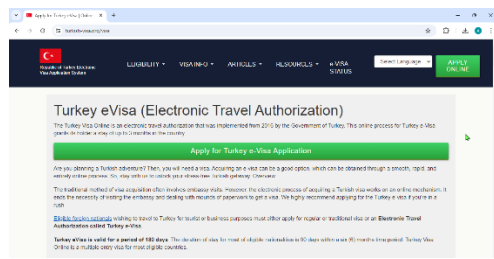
Apply for Turkey eVisa Online

turkey-visa-online.org/visa

Republic of Turkey Electronic Visa Application System

ELIGIBILITY ▾ VISA INFO ▾ ARTICLES ▾ RESOURCES ▾ e-VISA STATUS

Select Language

APPLY ONLINE

Turkey eVisa (Electronic Travel Authorization)

The Turkey Visa Online is an electronic travel authorization that was implemented from 2013 by the Government of Turkey. This online process for Turkey e-Visa grants its holder a stay up to 3 months in the country.

Apply for Turkey eVisa Application

Are you planning a Turkish adventure? Then, you will need a visa. Acquiring an e-visa can be a good option, which can be obtained through a smooth, rapid, and entirely online process. So, stay with us to unlock your stress-free Turkish getaway. Overview

The traditional method of visa acquisition often involves embassy visits. However, the electronic process of acquiring a Turkish visa works on an online mechanism. It ends the necessity of visiting the embassy and dealing with mounds of paperwork to get a visa. We highly recommend applying for the Turkey e visa if you're in a rush.

Eligible foreign nationals wishing to travel to Turkey for tourism or business purposes must either apply for regular or traditional visa or an Electronic Travel Authorization called Turkey e-Visa.

Turkey eVisa is valid for a period of 180 days. The duration of stay for most of eligible nationalities is 90 days within a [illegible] months time period. Turkey Visa Online is a multiple entry visa for most eligible countries.